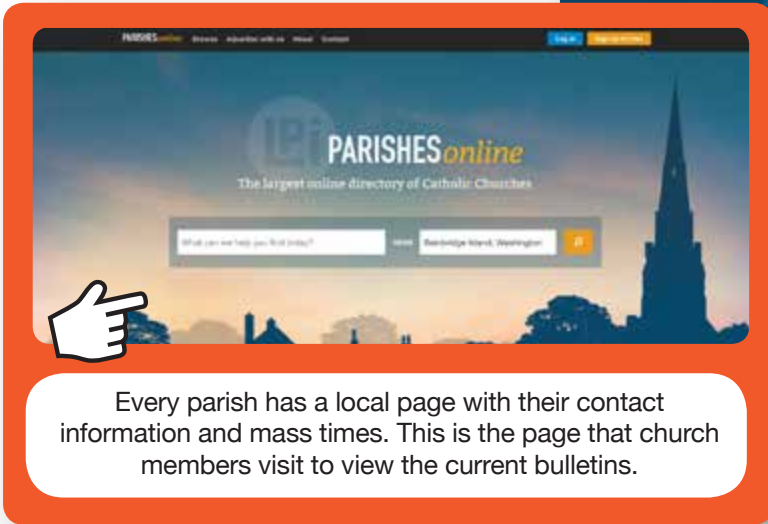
PARISHESonline Browse Advertise with us About Contact

Log in Sign Up for Free

LPi

PARISHESonline

The largest online directory of Catholic Churches

What can we help you find today?

near

Bainbridge Island, Washington

Every parish has a local page with their contact information and mass times. This is the page that church members visit to view the current bulletins.